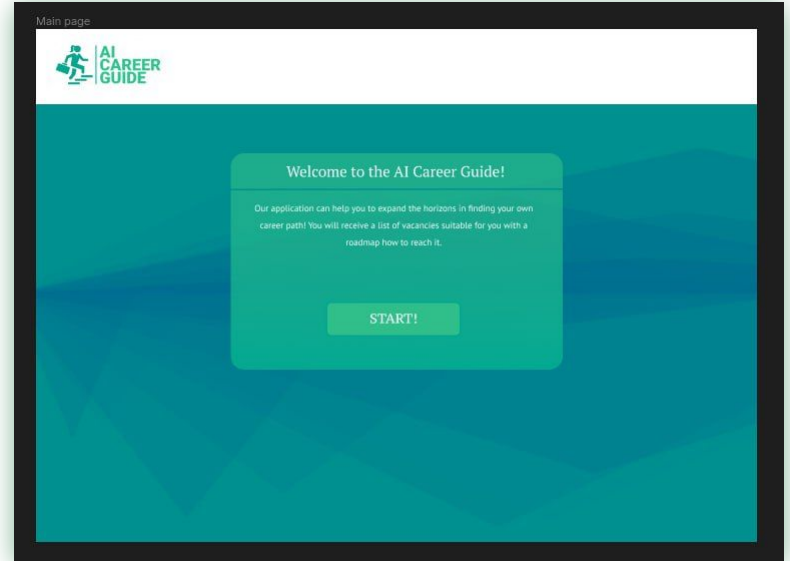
Main page

AI CAREER GUIDE

Welcome to the AI Career Guide!

Our application can help you to expand the horizons in finding your own career path! You will receive a list of vacancies suitable for you with a roadmap how to reach it.

START!